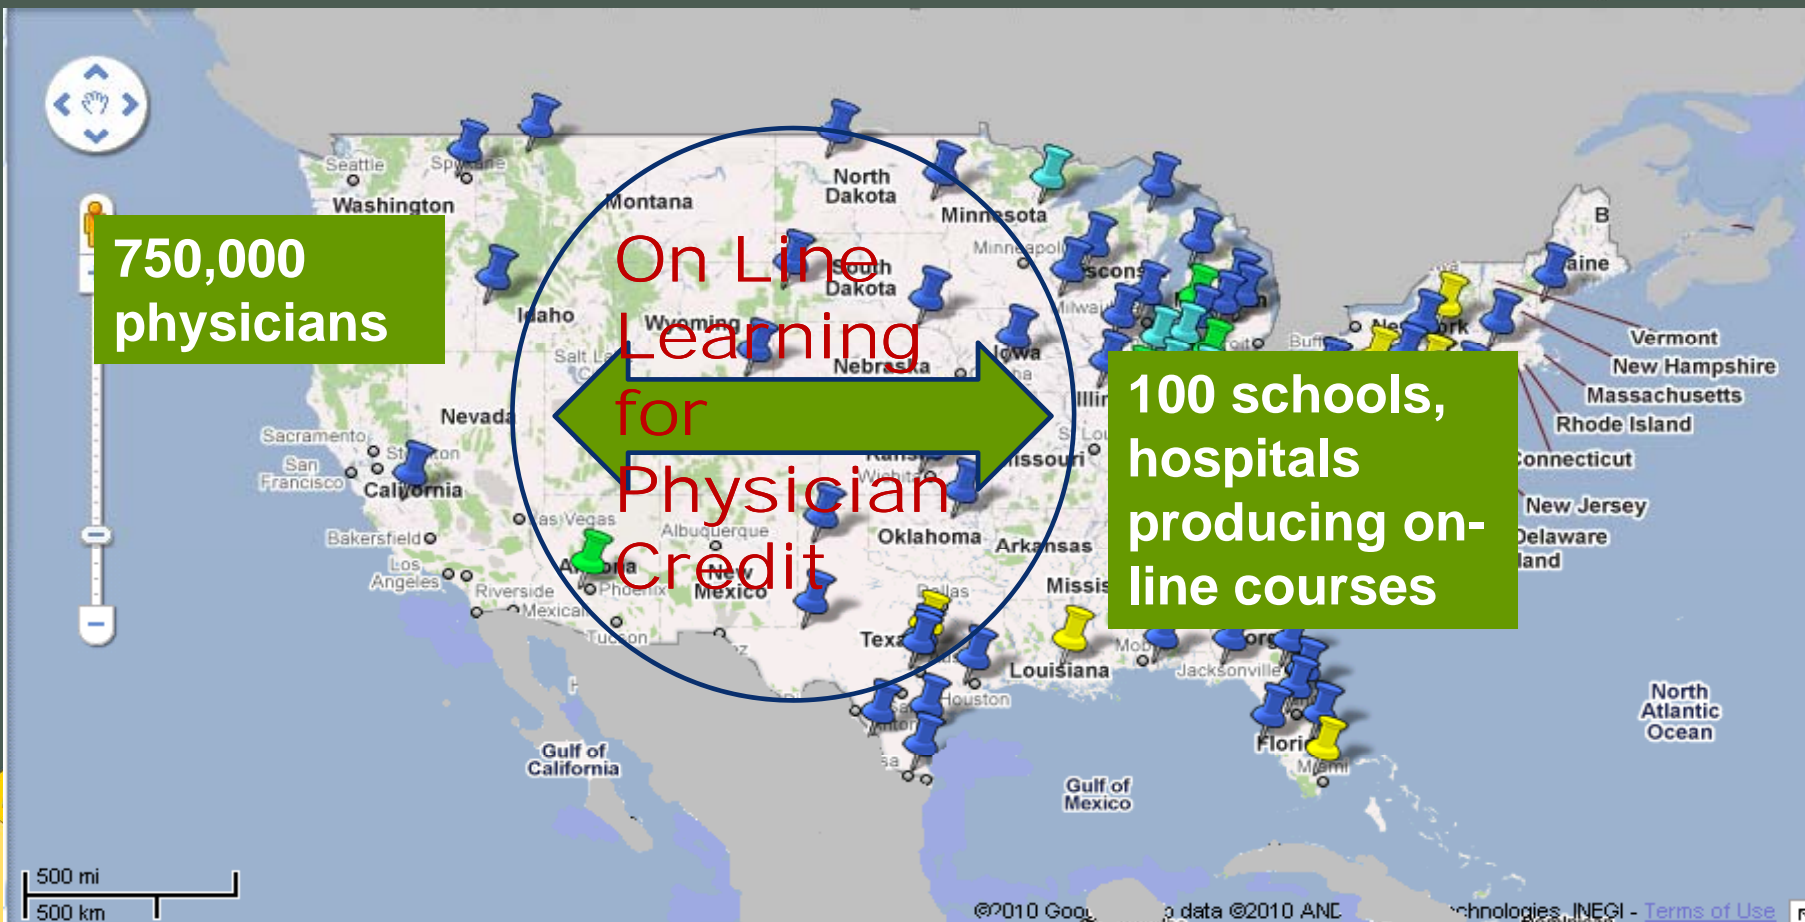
750,000 physicians

On Line Learning for Physician Credit

100 schools, hospitals producing on-line courses

Seattle
Spokane
Washington
Montana
North Dakota
Minnesota
Minneapolis
South Dakota
Idaho
Wyoming
Salt Lake
Nebraska
Iowa
Nevada
Sacramento
Stockton
San Francisco
California
Las Vegas
Albuquerque
Oklahoma
Arkansas
Bakersfield
Los Angeles
Riverside
Mexicali
Phoenix
New Mexico
Tucson
Dallas
Texas
Louisiana
Houston
Missouri
Kansas
Wichita
Jacksonville
Florida
Miami
Maine
Vermont
New Hampshire
Massachusetts
Rhode Island
Connecticut
New Jersey
Delaware
New York
North Atlantic Ocean
Gulf of California
Gulf of Mexico
500 mi
500 km
©2010 Goo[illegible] data ©2010 AND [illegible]chnologies, INEGI - Terms of Use